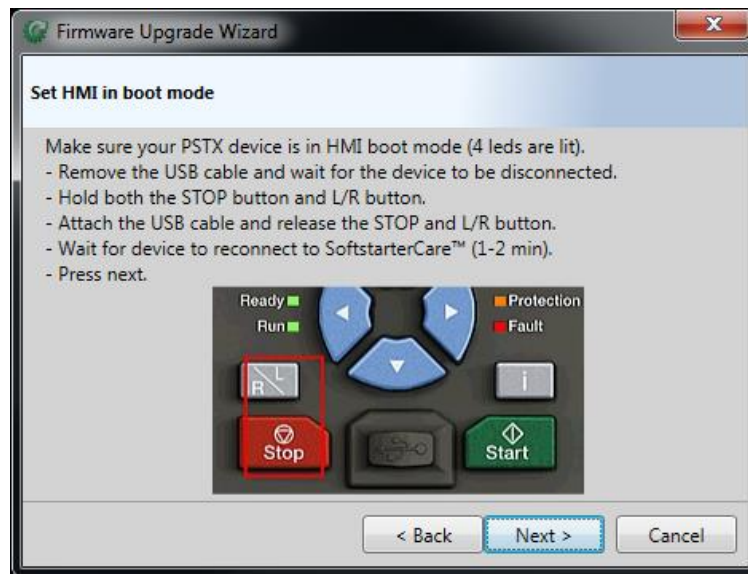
Firmware Upgrade Wizard

Set HMI in boot mode

Make sure your PSTX device is in HMI boot mode (4 leds are lit).
- Remove the USB cable and wait for the device to be disconnected.
- Hold both the STOP button and L/R button.
- Attach the USB cable and release the STOP and L/R button.
- Wait for device to reconnect to SoftstarterCare™ (1-2 min).
- Press next.

Ready
Run
Protection
Fault
R L
i
Stop
Start

< Back
Next >
Cancel